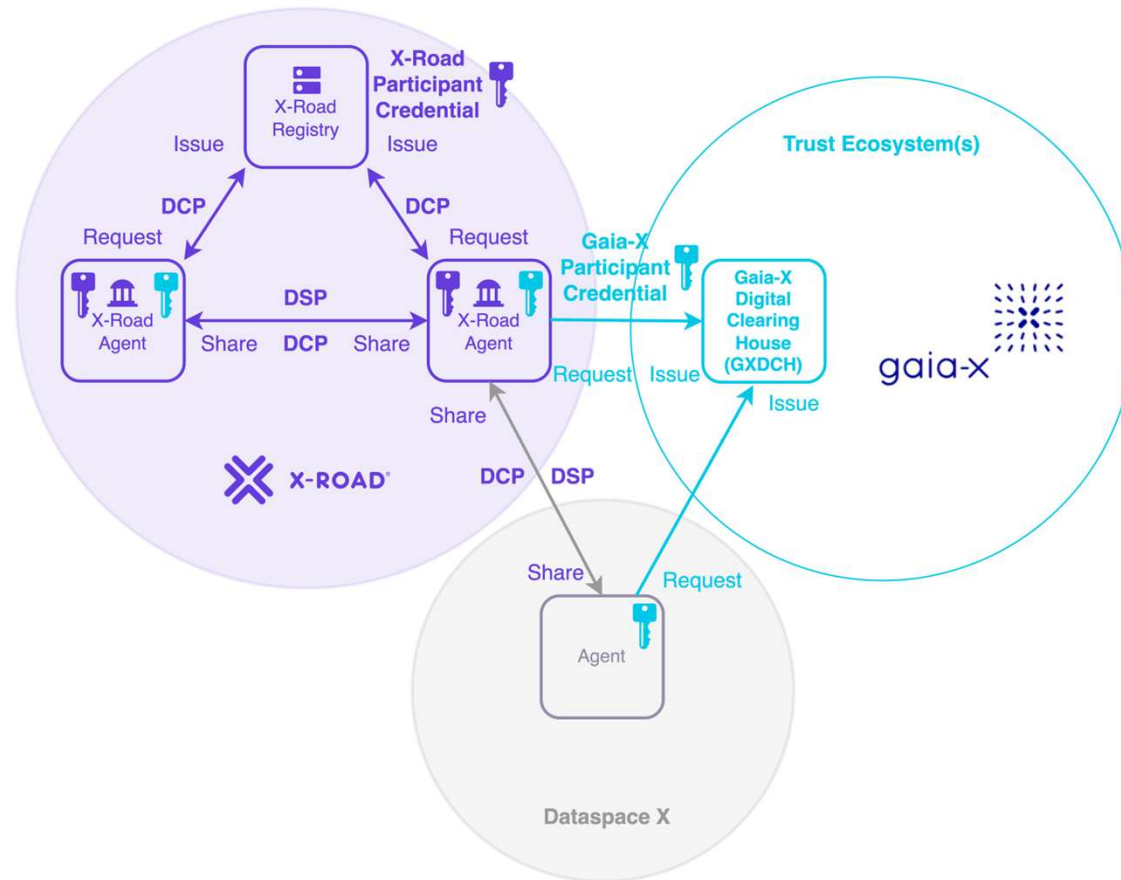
X-Road Registry

X-Road Participant Credential

Issue

Issue

Trust Ecosystem(s)

DCP

DCP

Request

Request

Gaia-X Participant Credential

Gaia-X Digital Clearing House (GXDCH)

DSP

X-Road Agent

X-Road Agent

Share

DCP

Share

gaia-x

Request

Issue

Issue

Share

X-ROAD

DCP

DSP

Share

Request

Agent

Dataspace X